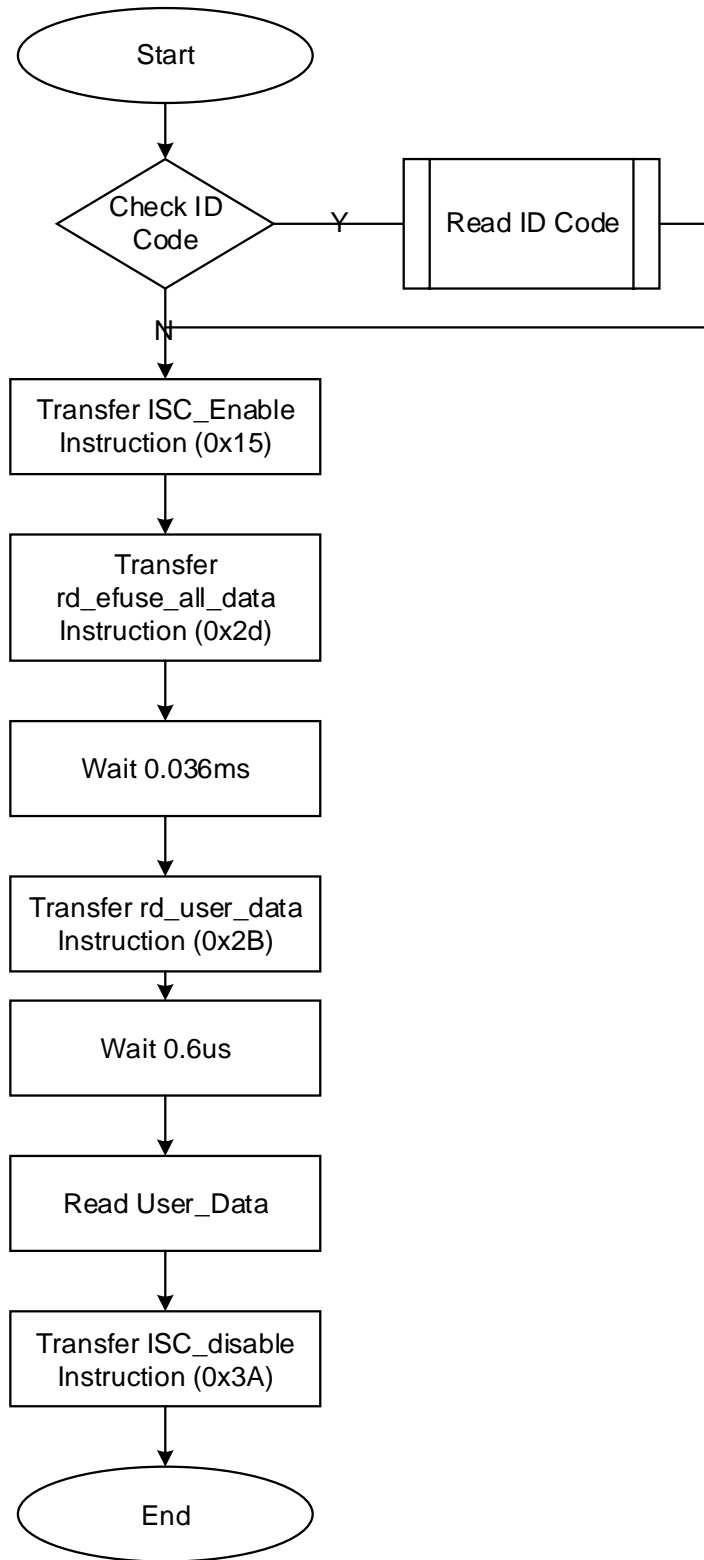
Start

Check ID Code

Y

Read ID Code

N

Transfer ISC_Enable Instruction (0x15)

Transfer rd_efuse_all_data Instruction (0x2d)

Wait 0.036ms

Transfer rd_user_data Instruction (0x2B)

Wait 0.6us

Read User_Data

Transfer ISC_disable Instruction (0x3A)

End